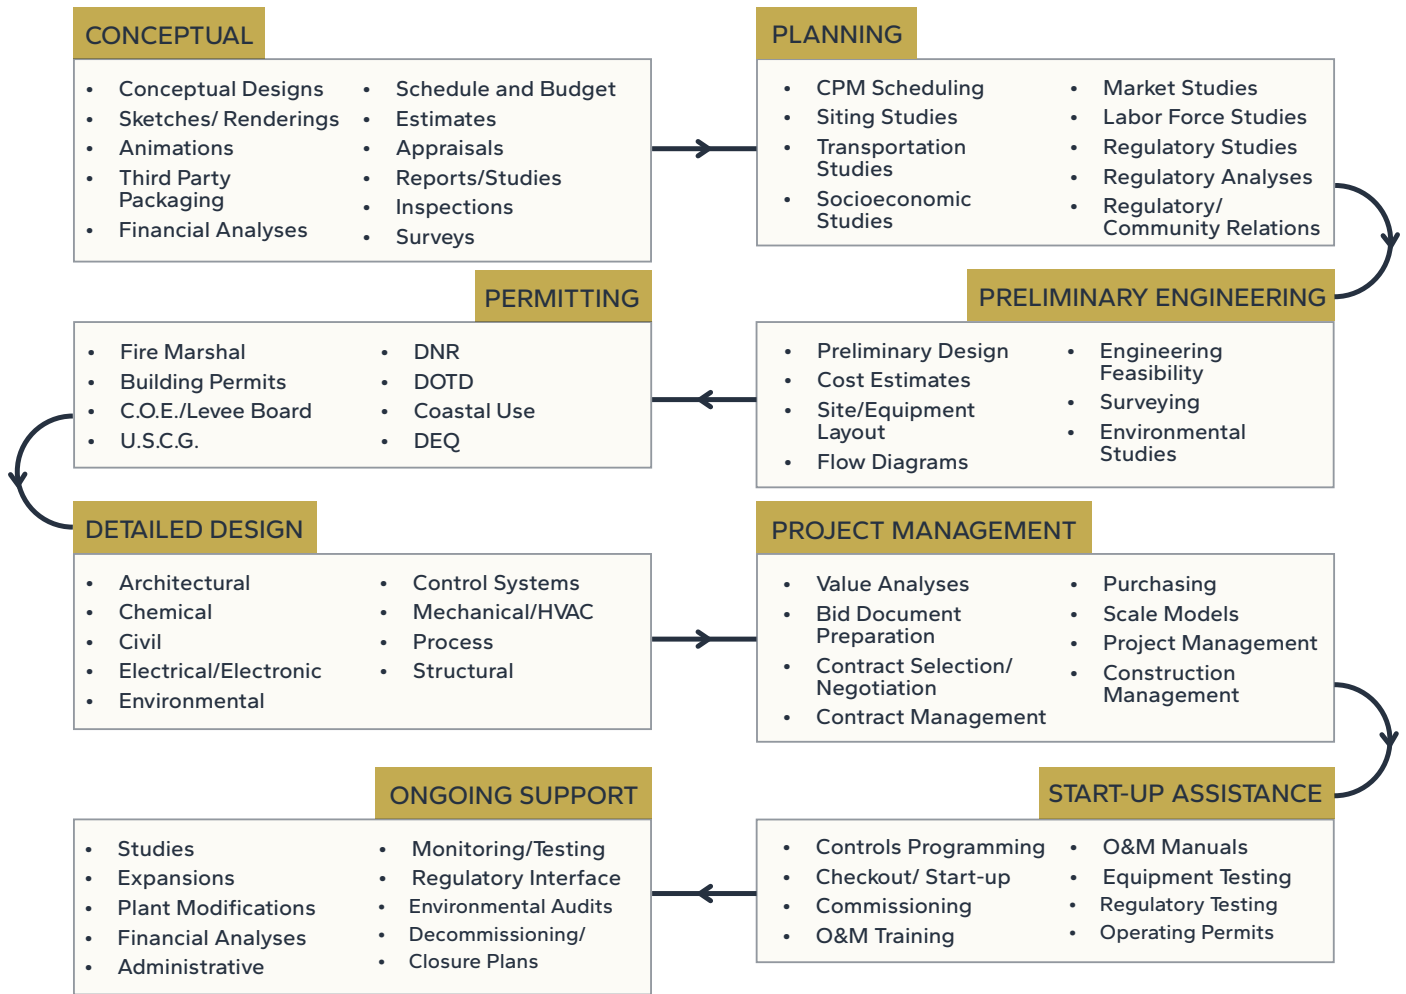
CONCEPTUAL

- Conceptual Designs
- Sketches/ Renderings
- Animations
- Third Party Packaging
- Financial Analyses

- Schedule and Budget
- Estimates
- Appraisals
- Reports/Studies
- Inspections
- Surveys

PLANNING

- CPM Scheduling
- Siting Studies
- Transportation Studies
- Socioeconomic Studies

- Market Studies
- Labor Force Studies
- Regulatory Studies
- Regulatory Analyses
- Regulatory/ Community Relations

PERMITTING

- Fire Marshal
- Building Permits
- C.O.E./Levee Board
- U.S.C.G.

- DNR
- DOTD
- Coastal Use
- DEQ

PRELIMINARY ENGINEERING

- Preliminary Design
- Cost Estimates
- Site/Equipment Layout
- Flow Diagrams

- Engineering Feasibility
- Surveying
- Environmental Studies

DETAILED DESIGN

- Architectural
- Chemical
- Civil
- Electrical/Electronic
- Environmental

- Control Systems
- Mechanical/HVAC
- Process
- Structural

PROJECT MANAGEMENT

- Value Analyses
- Bid Document Preparation
- Contract Selection/ Negotiation
- Contract Management

- Purchasing
- Scale Models
- Project Management
- Construction Management

ONGOING SUPPORT

- Studies
- Expansions
- Plant Modifications
- Financial Analyses
- Administrative

- Monitoring/Testing
- Regulatory Interface
- Environmental Audits
- Decommissioning/ Closure Plans

START-UP ASSISTANCE

- Controls Programming
- Checkout/ Start-up
- Commissioning
- O&M Training

- O&M Manuals
- Equipment Testing
- Regulatory Testing
- Operating Permits